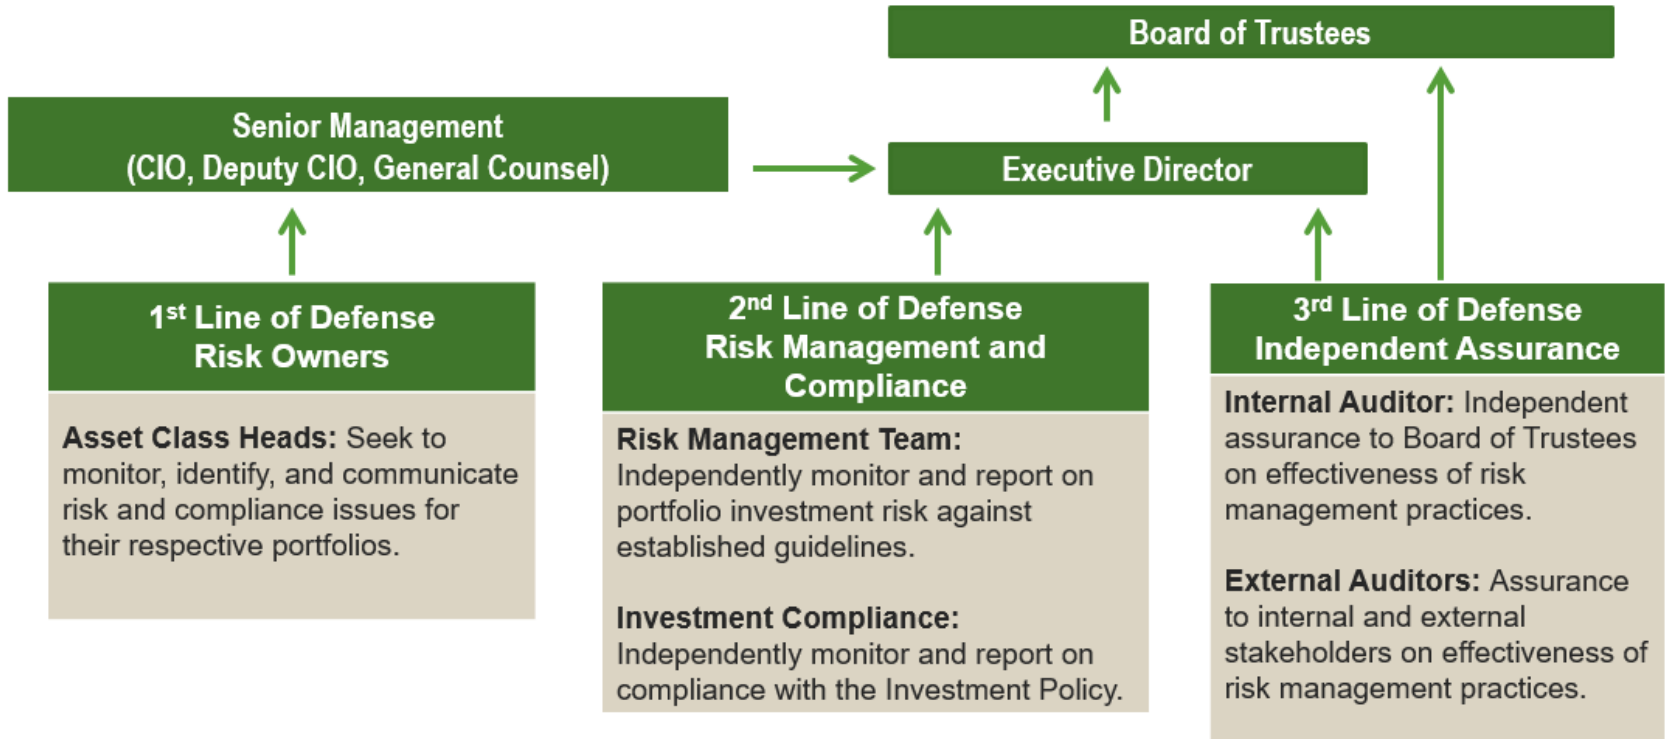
Board of Trustees

Senior Management
(CIO, Deputy CIO, General Counsel)

Executive Director

1$^{st}$ Line of Defense
Risk Owners

Asset Class Heads: Seek to monitor, identify, and communicate risk and compliance issues for their respective portfolios.

2$^{nd}$ Line of Defense
Risk Management and Compliance

Risk Management Team: Independently monitor and report on portfolio investment risk against established guidelines.

Investment Compliance: Independently monitor and report on compliance with the Investment Policy.

3$^{rd}$ Line of Defense
Independent Assurance

Internal Auditor: Independent assurance to Board of Trustees on effectiveness of risk management practices.

External Auditors: Assurance to internal and external stakeholders on effectiveness of risk management practices.